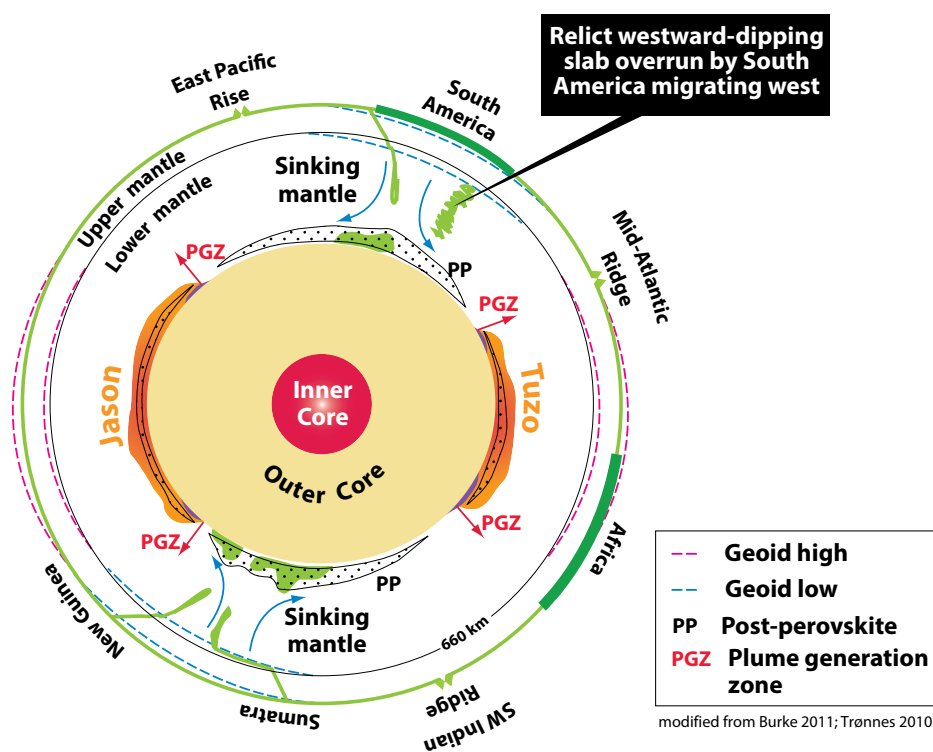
Relict westward-dipping slab overrun by South America migrating west

East Pacific Rise

South America

Mid-Atlantic Ridge

Upper mantle

Lower mantle

Sinking mantle

PGZ

PP

PGZ

Jason

Inner Core

Tuzo

Outer Core

PGZ

PGZ

PP

Africa

Sinking mantle

New Guinea

660 km

Sumatra

SW Indian Ridge

Geoid high

Geoid low

PP Post-perovskite

PGZ Plume generation zone

modified from Burke 2011; Trønnes 2010